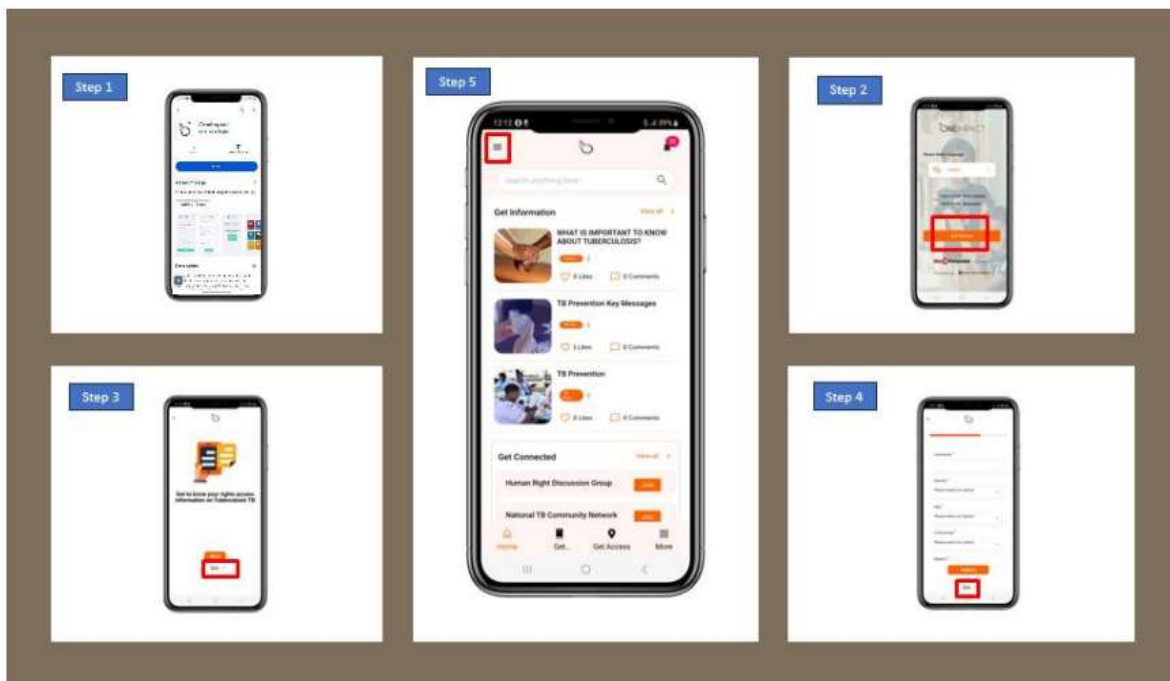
Step 1

Step 5

12:12

Search anything here

Get Information

View all

WHAT IS IMPORTANT TO KNOW ABOUT TUBERCULOSIS?

0 Likes

0 Comments

TB Prevention Key Messages

1 Likes

0 Comments

TB Prevention

0 Likes

0 Comments

Get Connected

View all

Human Right Discussion Group

Join

National TB Community Network

Join

Home

Get...

Get Access

More

Step 2

OneImpact

Step 3

Get to know your rights access information on Tuberculosis TB

Step 4